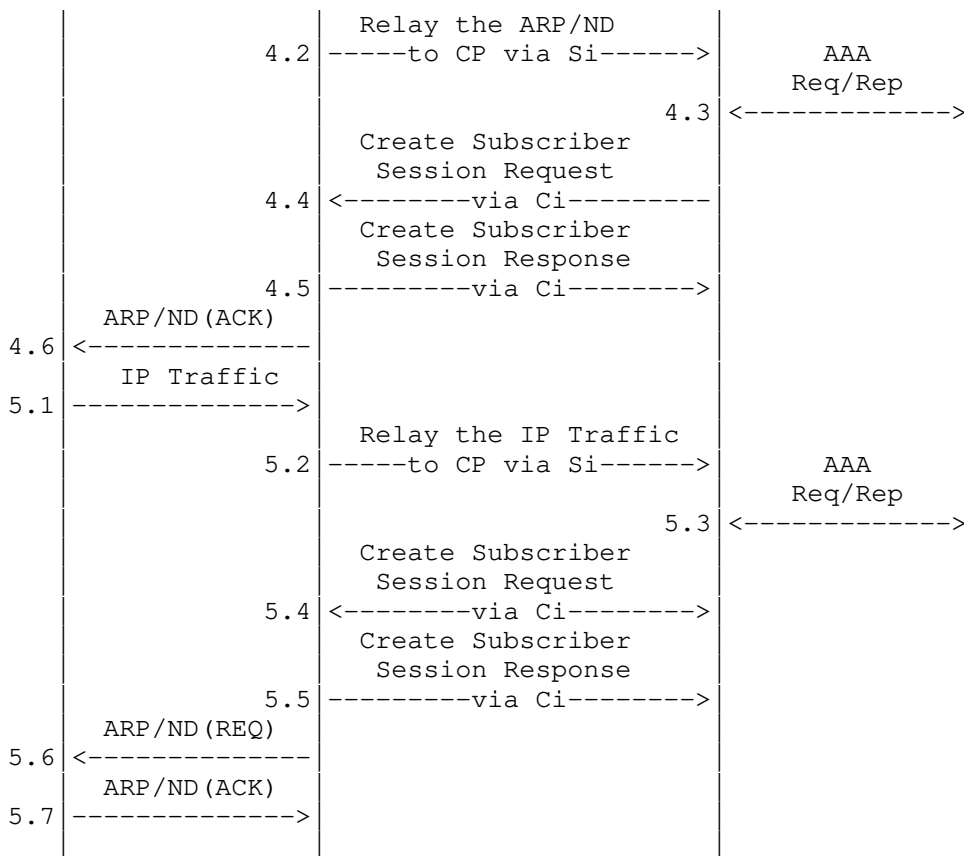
Relay the ARP/ND
4.2 -----to CP via Si------>
AAA
Req/Rep
4.3 <------------->
Create Subscriber
Session Request
4.4 <--------via Ci---------
Create Subscriber
Session Response
4.5 ---------via Ci-------->
ARP/ND(ACK)
4.6 <--------------
IP Traffic
5.1 -------------->
Relay the IP Traffic
5.2 -----to CP via Si------>
AAA
Req/Rep
5.3 <------------->
Create Subscriber
Session Request
5.4 <--------via Ci-------->
Create Subscriber
Session Response
5.5 ---------via Ci-------->
ARP/ND(REQ)
5.6 <--------------
ARP/ND(ACK)
5.7 -------------->